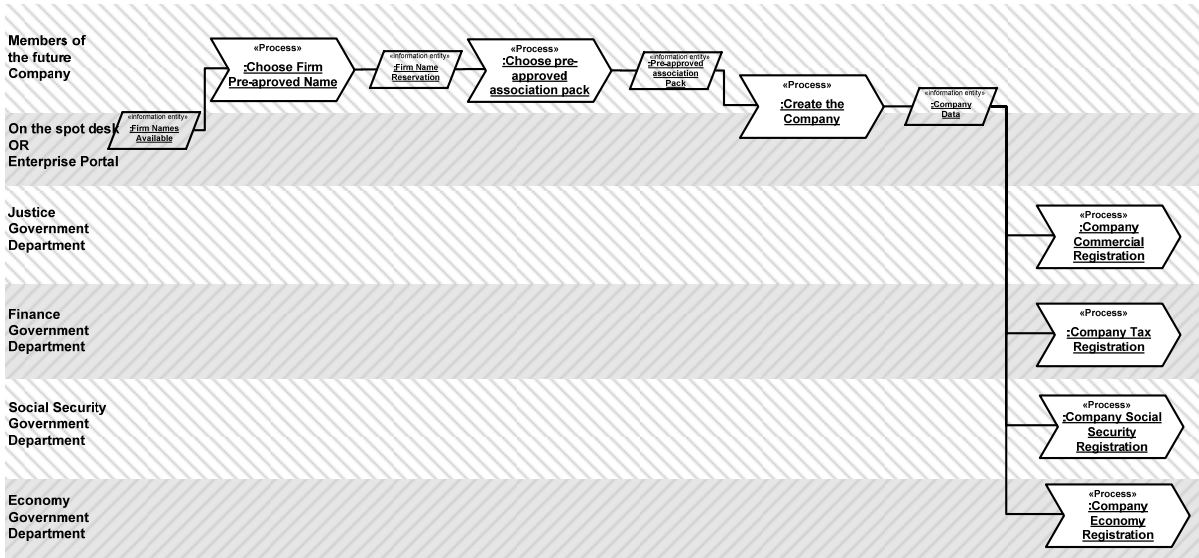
Members of the future Company

«Process»
:Choose Firm Pre-aproved Name

«information entity»
:Firm Name Reservation

«Process»
:Choose pre-approved association pack

«information entity»
:Pre-approved association Pack

«Process»
:Create the Company

«information entity»
:Company Data

On the spot desk OR Enterprise Portal

«information entity»
:Firm Names Available

Justice Government Department

«Process»
:Company Commercial Registration

Finance Government Department

«Process»
:Company Tax Registration

Social Security Government Department

«Process»
:Company Social Security Registration

Economy Government Department

«Process»
:Company Economy Registration